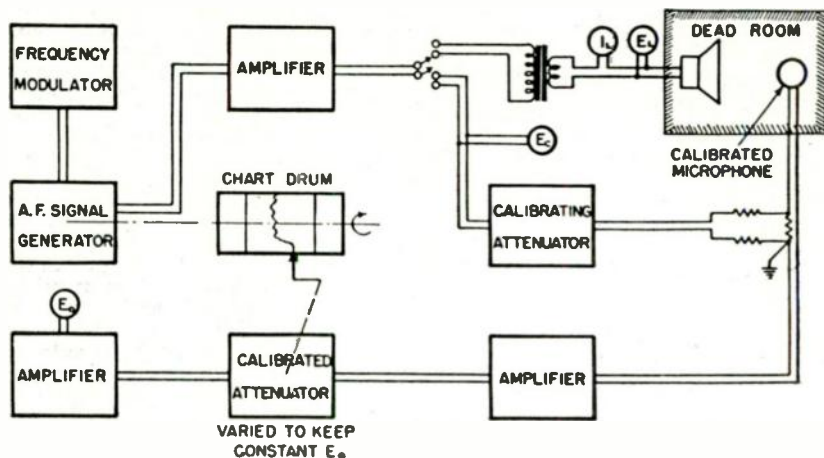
FREQUENCY MODULATOR

AMPLIFIER

$I_L$

$E_L$

DEAD ROOM

$E_c$

CALIBRATED MICROPHONE

CHART DRUM

A.F. SIGNAL GENERATOR

CALIBRATING ATTENUATOR

$E_o$

AMPLIFIER

CALIBRATED ATTENUATOR

AMPLIFIER

VARIED TO KEEP CONSTANT $E_o$